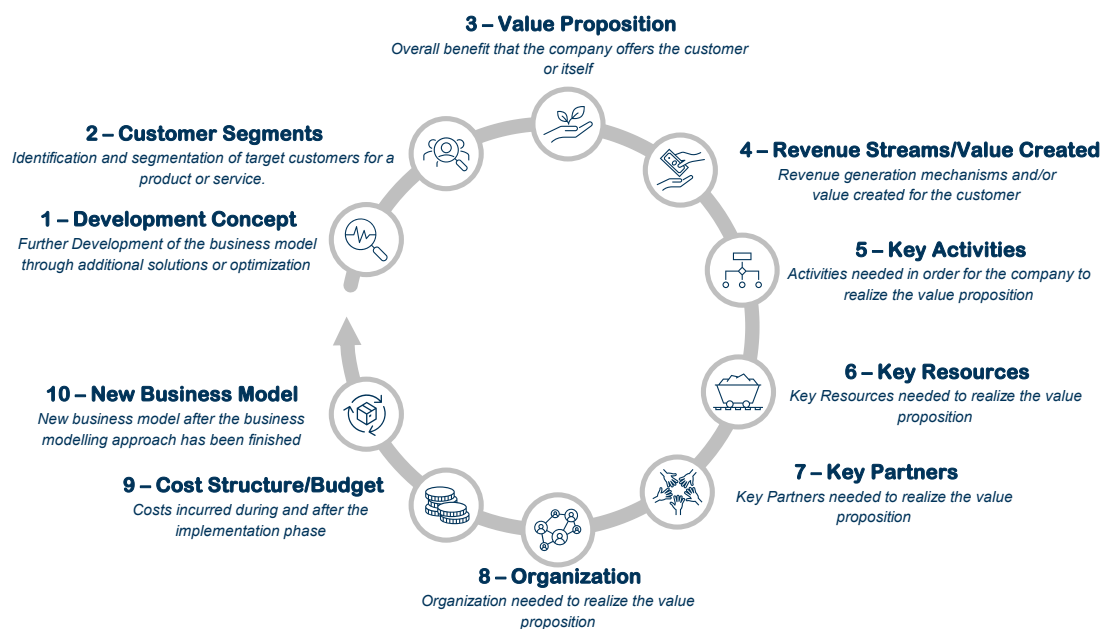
3 – Value Proposition
Overall benefit that the company offers the customer or itself

2 – Customer Segments
Identification and segmentation of target customers for a product or service.

4 – Revenue Streams/Value Created
Revenue generation mechanisms and/or value created for the customer

1 – Development Concept
Further Development of the business model through additional solutions or optimization

5 – Key Activities
Activities needed in order for the company to realize the value proposition

6 – Key Resources
Key Resources needed to realize the value proposition

10 – New Business Model
New business model after the business modelling approach has been finished

7 – Key Partners
Key Partners needed to realize the value proposition

9 – Cost Structure/Budget
Costs incurred during and after the implementation phase

8 – Organization
Organization needed to realize the value proposition